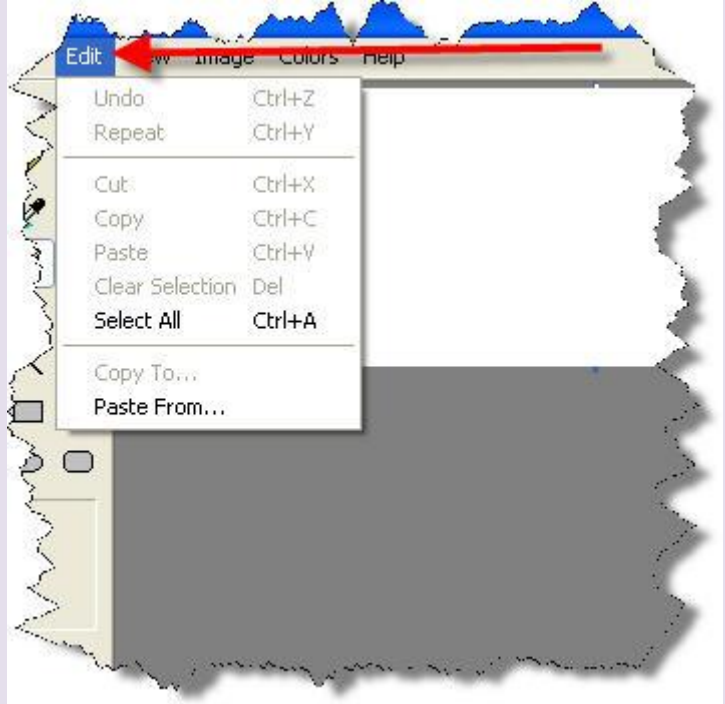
Edit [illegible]w Image Colors Help

| | |
|---|---|
| Undo | Ctrl+Z |
| Repeat | Ctrl+Y |
| Cut | Ctrl+X |
| Copy | Ctrl+C |
| Paste | Ctrl+V |
| Clear Selection | Del |
| Select All | Ctrl+A |
| Copy To... | |
| Paste From... | |